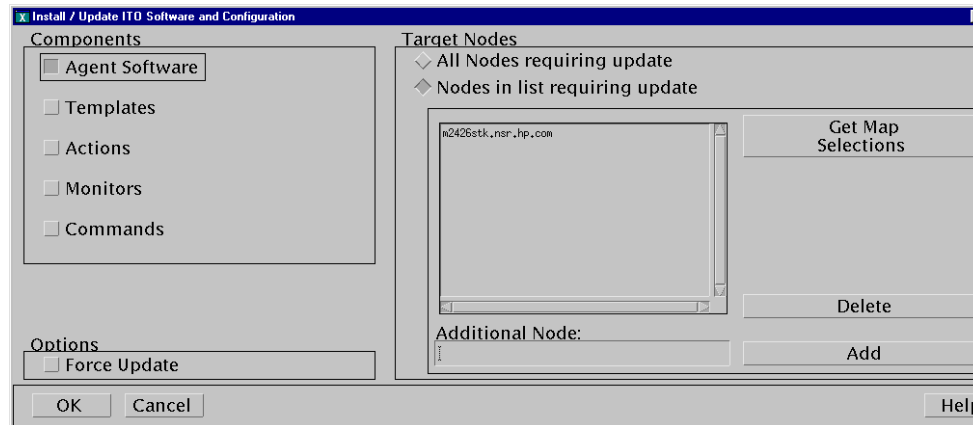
Install / Update ITO Software and Configuration

Components

Agent Software

Templates

Actions

Monitors

Commands

Target Nodes

All Nodes requiring update

Nodes in list requiring update

m2426stk.nsr.hp.com

Get Map Selections

Delete

Additional Node:

Add

Options

Force Update

OK

Cancel

Help